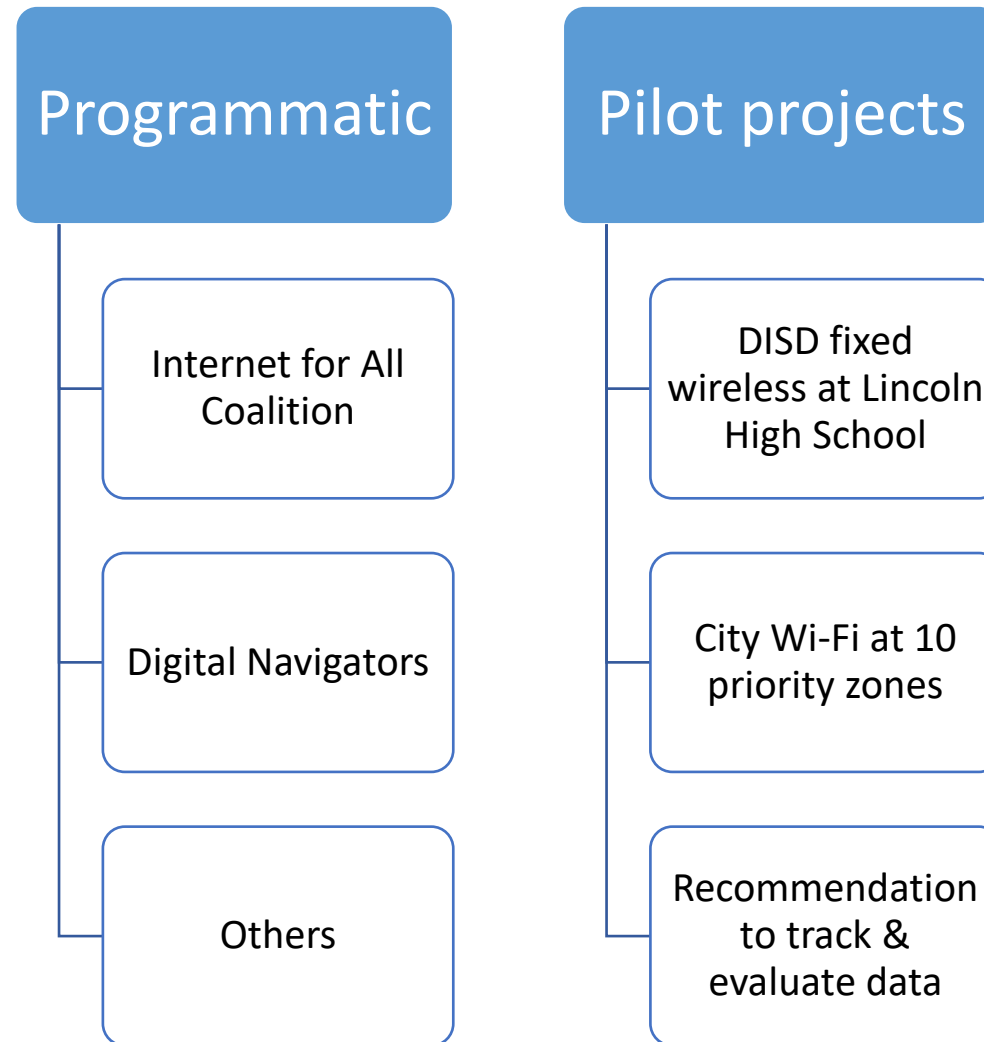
Programmatic

Internet for All Coalition

Digital Navigators

Others

Pilot projects

DISD fixed wireless at Lincoln High School

City Wi-Fi at 10 priority zones

Recommendation to track & evaluate data